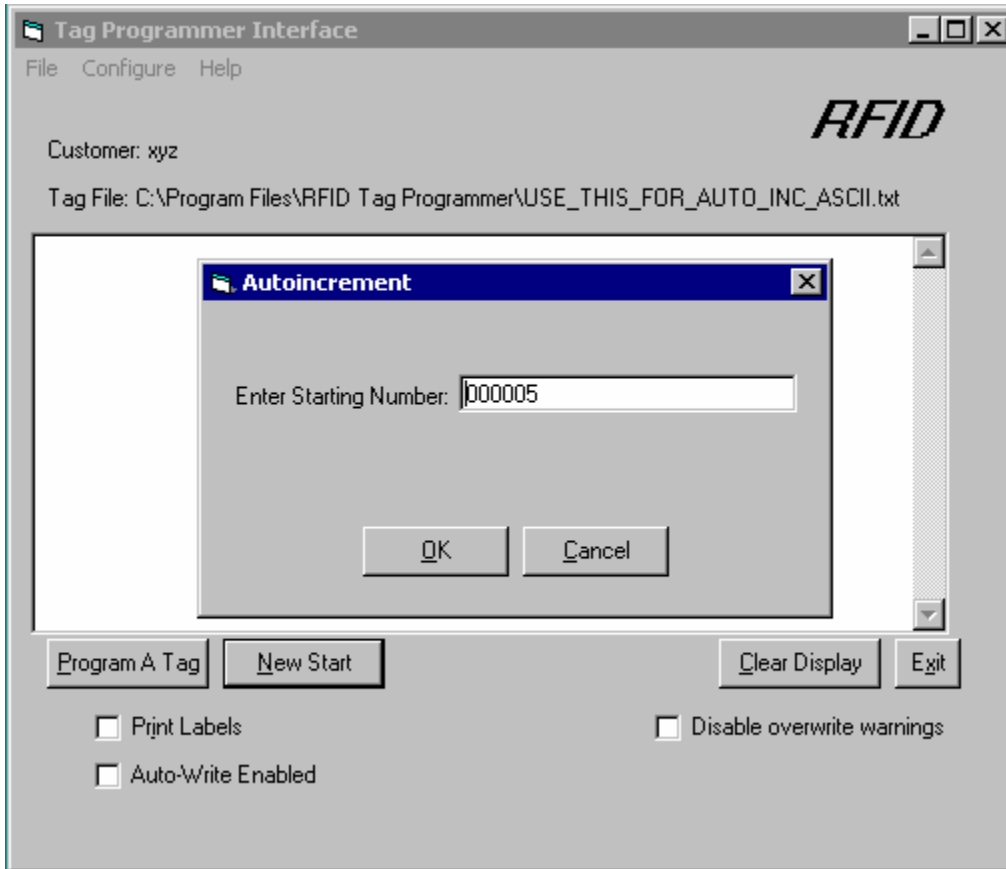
Tag Programmer Interface

File Configure Help

RFID

Customer: xyz

Tag File: C:\Program Files\RFID Tag Programmer\USE_THIS_FOR_AUTO_INC_ASCII.txt

Autoincrement

Enter Starting Number: 000005

OK

Cancel

Program A Tag

New Start

Clear Display

Exit

Print Labels

Disable overwrite warnings

Auto-Write Enabled